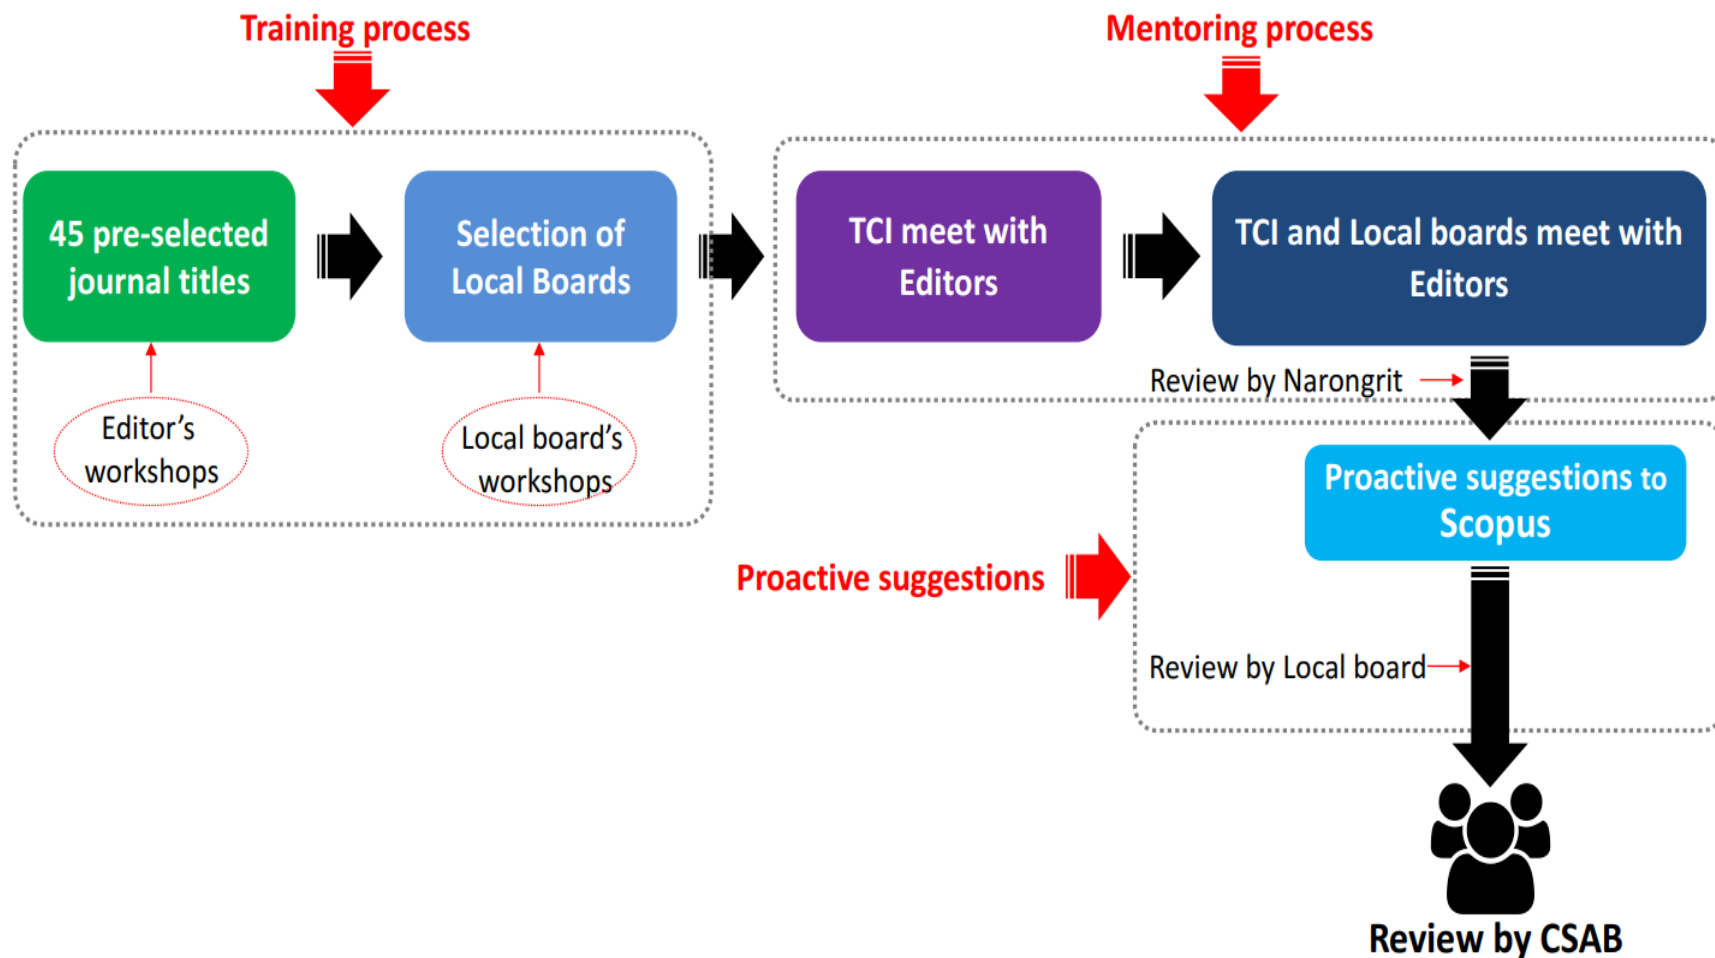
Training process

Mentoring process

45 pre-selected journal titles

Selection of Local Boards

TCI meet with Editors

TCI and Local boards meet with Editors

Editor’s workshops

Local board’s workshops

Review by Narongrit

Proactive suggestions to Scopus

Proactive suggestions

Review by Local board

Review by CSAB